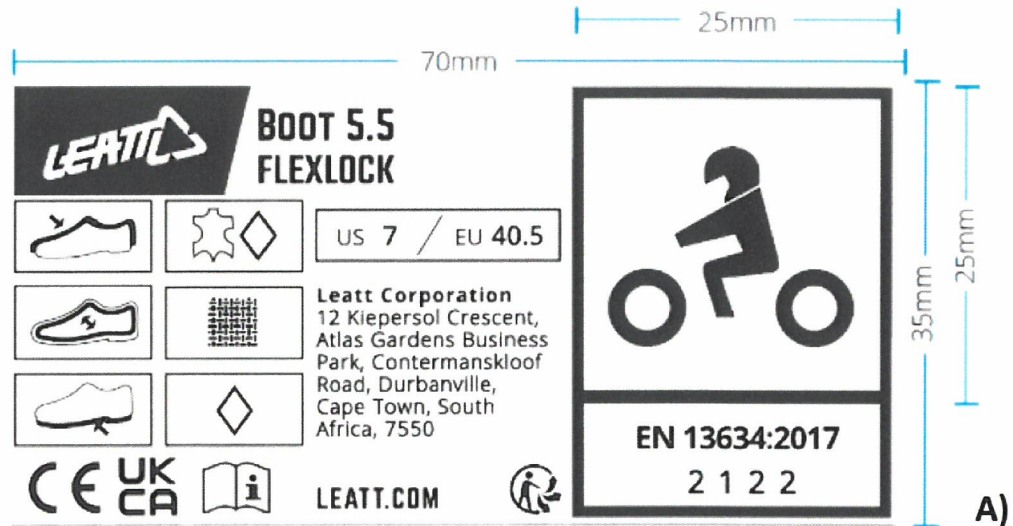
25mm

70mm

LEATT

BOOT 5.5
FLEXLOCK

US 7 / EU 40.5

Leatt Corporation
12 Kiepersol Crescent, Atlas Gardens Business Park, Contermanskloof Road, Durbanville, Cape Town, South Africa, 7550

CE UK CA

i

LEATT.COM

EN 13634:2017
2 1 2 2

35mm

25mm

A)